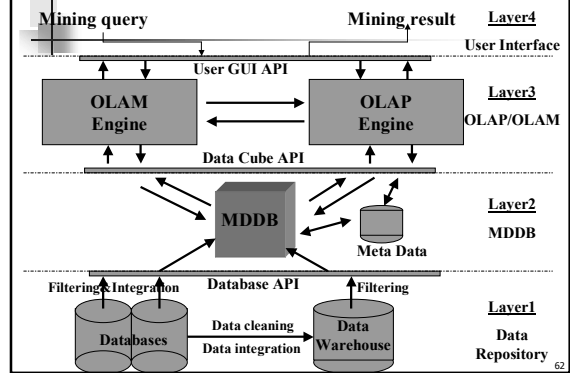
Mining query

Mining result

Layer4

User Interface

User GUI API

OLAM Engine

OLAP Engine

Layer3

OLAP/OLAM

Data Cube API

MDDB

Meta Data

Layer2

MDDB

Filtering&Integration

Database API

Filtering

Layer1

Databases

Data cleaning

Data integration

Data Warehouse

Data Repository

62